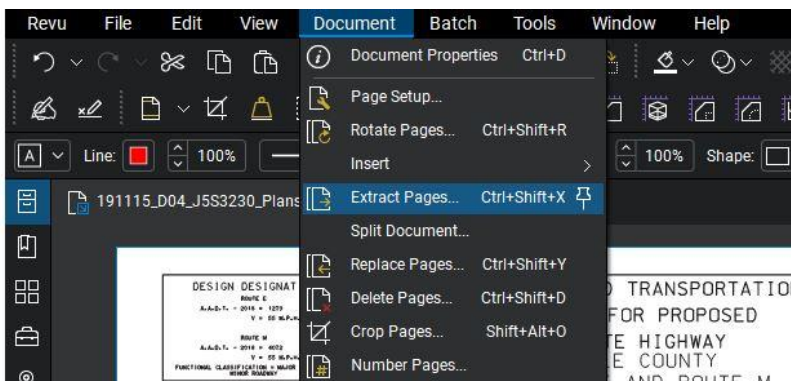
Revu File Edit View Document Batch Tools Window Help

Line: 100% 100% Shape:

191115_D04_J5S3230_Plans

Document Properties Ctrl+D
Page Setup...
Rotate Pages... Ctrl+Shift+R
Insert
Extract Pages... Ctrl+Shift+X
Split Document...
Replace Pages... Ctrl+Shift+Y
Delete Pages... Ctrl+Shift+D
Crop Pages... Shift+Alt+O
Number Pages...

DESIGN DESIGNAT
ROUTE E
A.A.D.T. = 2018 = 1270
V = 55 M.P.H.
ROUTE M
A.A.D.T. = 2018 = 4072
V = 55 M.P.H.
FUNCTIONAL CLASSIFICATION = MAJOR
MINOR ROADWAY

D TRANSPORTATIO
FOR PROPOSED
E HIGHWAY
E COUNTY
AND ROUTE M